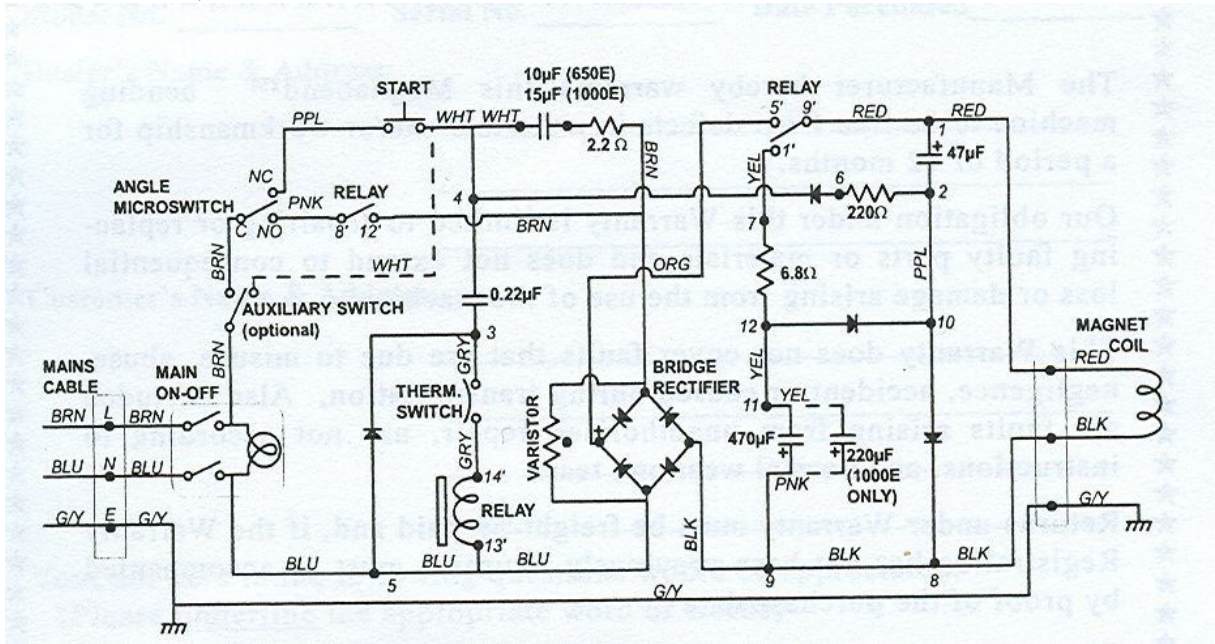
START
PPL
WHT WHT
10µF (650E)
15µF (1000E)
2.2 Ω
BRN
RELAY
5' 9'
RED
RED
1
47µF
1'
YEL
6
220Ω
2
ANGLE MICROSWITCH
NC
PNK
C
NO
RELAY
8' 12'
4
BRN
7
BRN
WHT
ORG
6.8Ω
PPL
0.22µF
AUXILIARY SWITCH (optional)
BRN
3
12
10
MAGNET COIL
GRY
RED
MAINS CABLE
MAIN ON-OFF
THERM. SWITCH
BRIDGE RECTIFIER
11
YEL
BRN
L
BRN
VARISTOR
470µF
220µF (1000E ONLY)
BLK
BLU
N
BLU
GRY
14'
PNK
G/Y
E
G/Y
RELAY
G/Y
13'
BLK
BLU
BLU
BLU
BLK
BLK
5
9
8
G/Y

The Manufacturer hereby warrants this Magnabend™ bending machine to be free from defects in materials and workmanship for a period of 12 months.

Our obligation under this Warranty is limited to repair or replacing faulty parts or materials and does not extend to consequential loss or damage arising from the use of the machine.

This Warranty does not cover faults that are due to misuse, abuse, negligence, accident, or wrong installation. Also faults arising from unauthorised repairs, not following instructions, and normal wear and tear.

Returns under Warranty must be freight prepaid and, if the Warranty Registration has not been returned, must be accompanied by proof of the purchase.